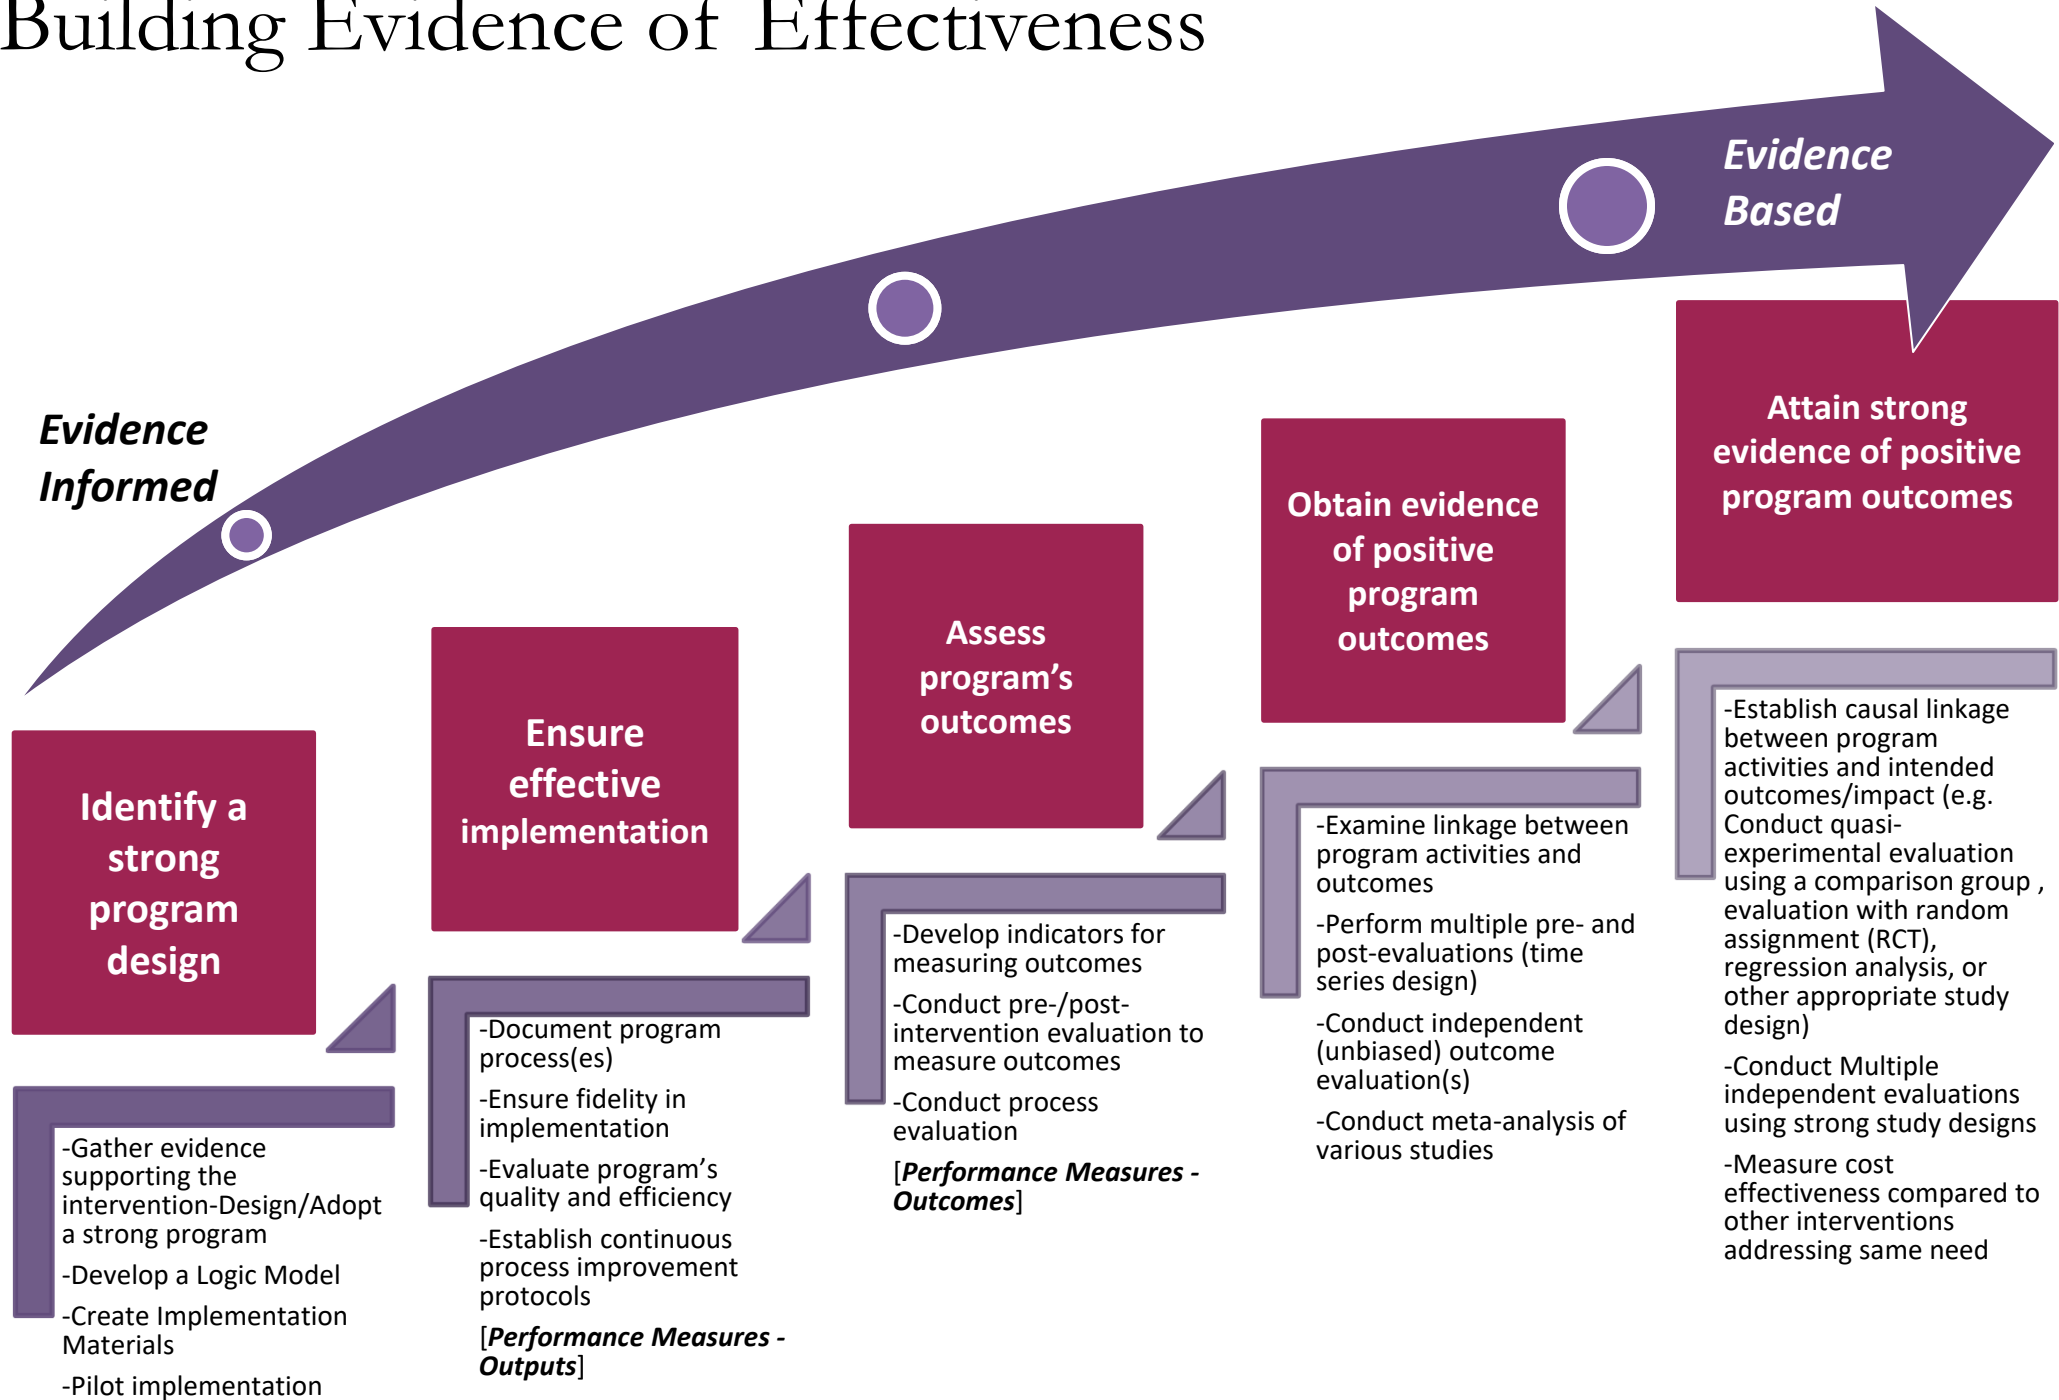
Building Evidence of Effectiveness

Evidence Based

Evidence Informed

Identify a strong program design

-Gather evidence supporting the intervention-Design/Adopt a strong program

-Develop a Logic Model

-Create Implementation Materials

-Pilot implementation

Ensure effective implementation

-Document program process(es)

-Ensure fidelity in implementation

-Evaluate program’s quality and efficiency

-Establish continuous process improvement protocols

[Performance Measures - Outputs]

Assess program’s outcomes

-Develop indicators for measuring outcomes

-Conduct pre-/post-intervention evaluation to measure outcomes

-Conduct process evaluation

[Performance Measures - Outcomes]

Obtain evidence of positive program outcomes

-Examine linkage between program activities and outcomes

-Perform multiple pre- and post-evaluations (time series design)

-Conduct independent (unbiased) outcome evaluation(s)

-Conduct meta-analysis of various studies

Attain strong evidence of positive program outcomes

-Establish causal linkage between program activities and intended outcomes/impact (e.g. Conduct quasi-experimental evaluation using a comparison group , evaluation with random assignment (RCT), regression analysis, or other appropriate study design)

-Conduct Multiple independent evaluations using strong study designs

-Measure cost effectiveness compared to other interventions addressing same need